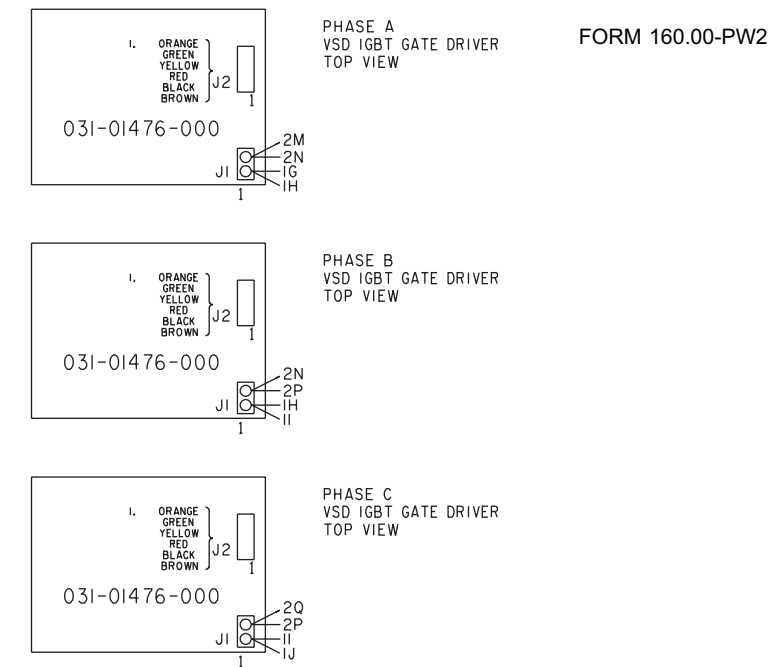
FORM 160.00-PW2

1. ORANGE GREEN YELLOW RED BLACK BROWN

J2

1

031-01476-000

J1

1

2M
2N
1G
1H

PHASE A
VSD IGBT GATE DRIVER
TOP VIEW

1. ORANGE GREEN YELLOW RED BLACK BROWN

J2

1

031-01476-000

J1

1

2N
2P
1H
1I

PHASE B
VSD IGBT GATE DRIVER
TOP VIEW

1. ORANGE GREEN YELLOW RED BLACK BROWN

J2

1

031-01476-000

J1

1

2Q
2P
1I
1J

PHASE C
VSD IGBT GATE DRIVER
TOP VIEW